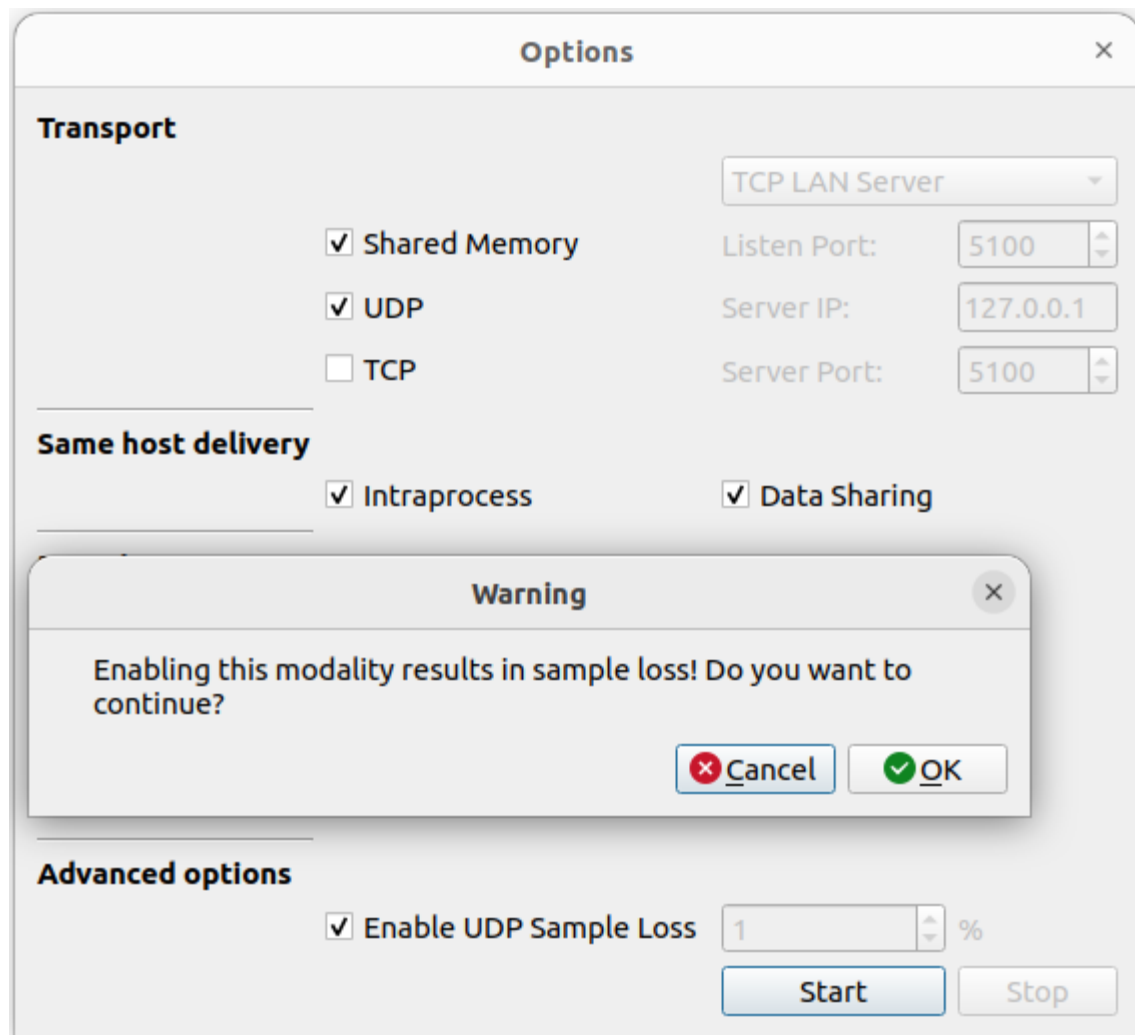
Options
×

Transport

TCP LAN Server

☑ Shared Memory
Listen Port: 5100

☑ UDP
Server IP: 127.0.0.1

☐ TCP
Server Port: 5100

Same host delivery

☑ Intraprocess
☑ Data Sharing

Warning
×

Enabling this modality results in sample loss! Do you want to continue?

Cancel
OK

Advanced options

☑ Enable UDP Sample Loss 1 %

Start
Stop